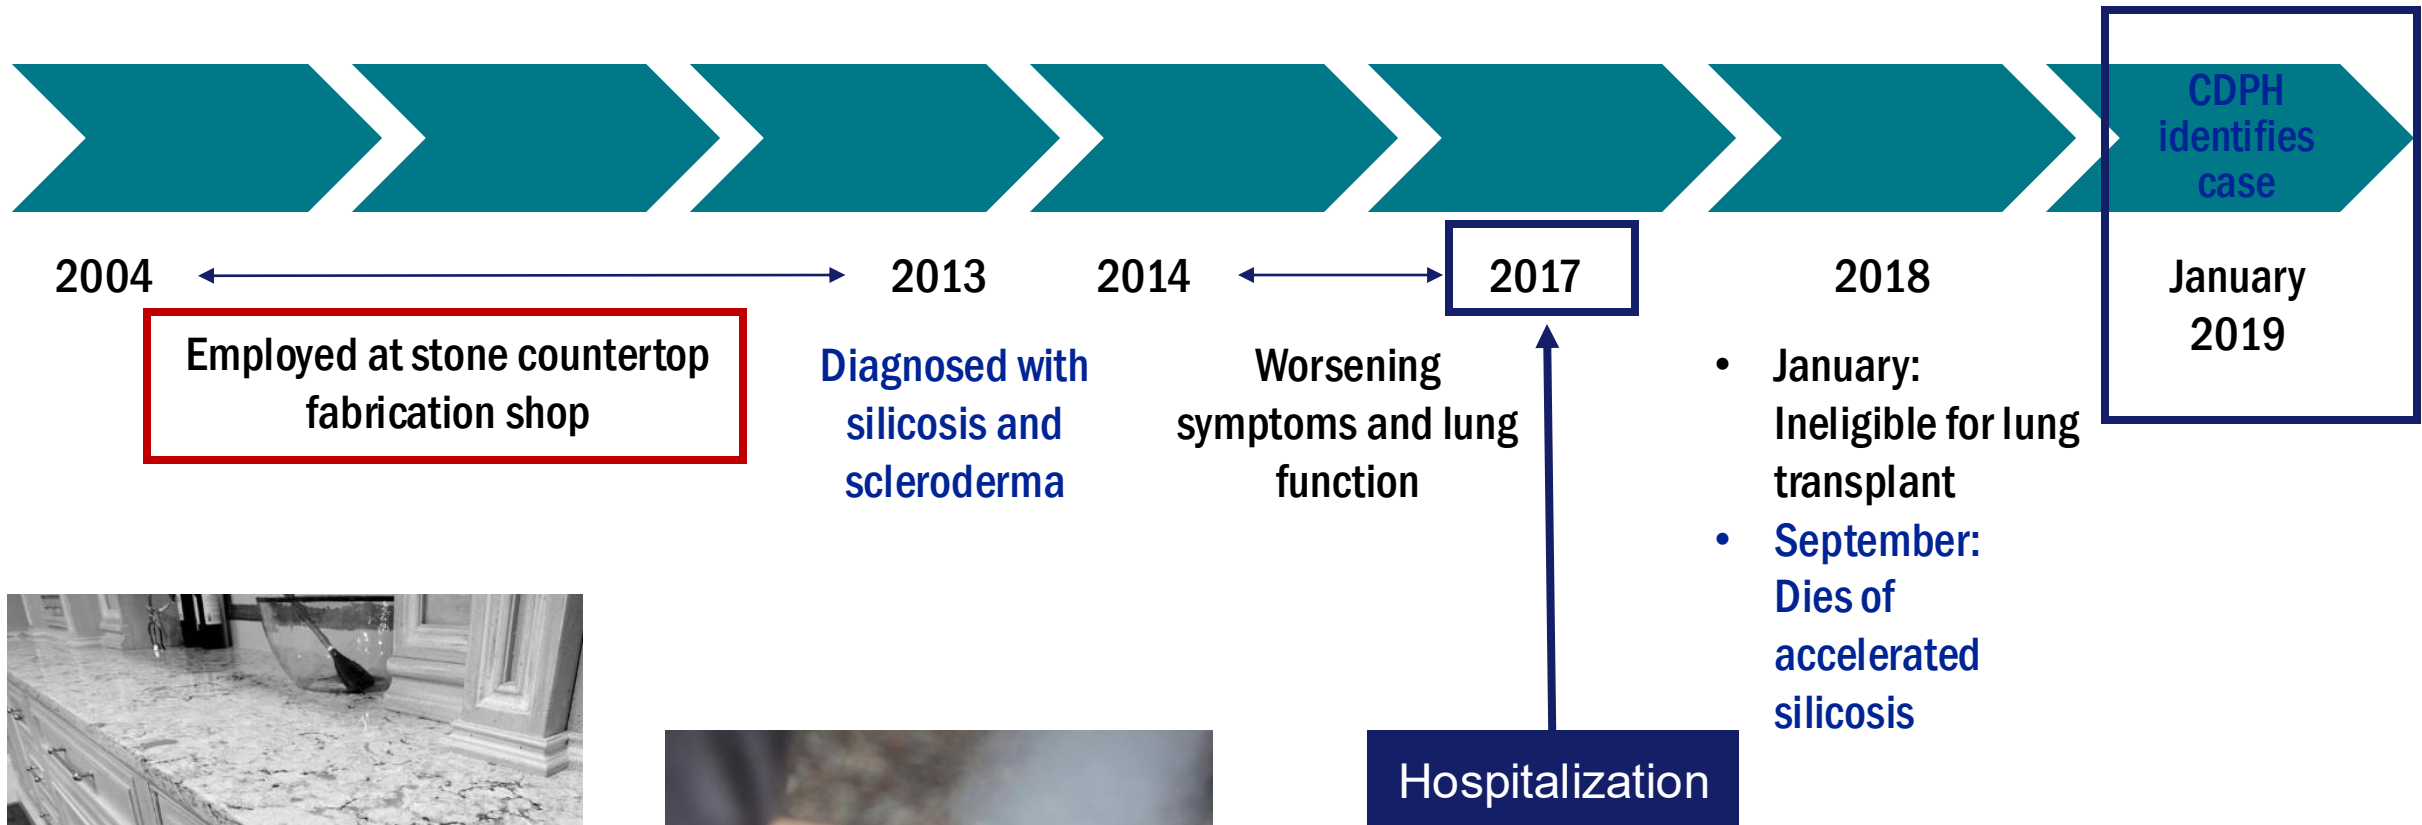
CDPH identifies case

2004

2013

2014

2017

2018

January 2019

Employed at stone countertop fabrication shop

Diagnosed with silicosis and scleroderma

Worsening symptoms and lung function

- January: Ineligible for lung transplant
- September: Dies of accelerated silicosis

Hospitalization